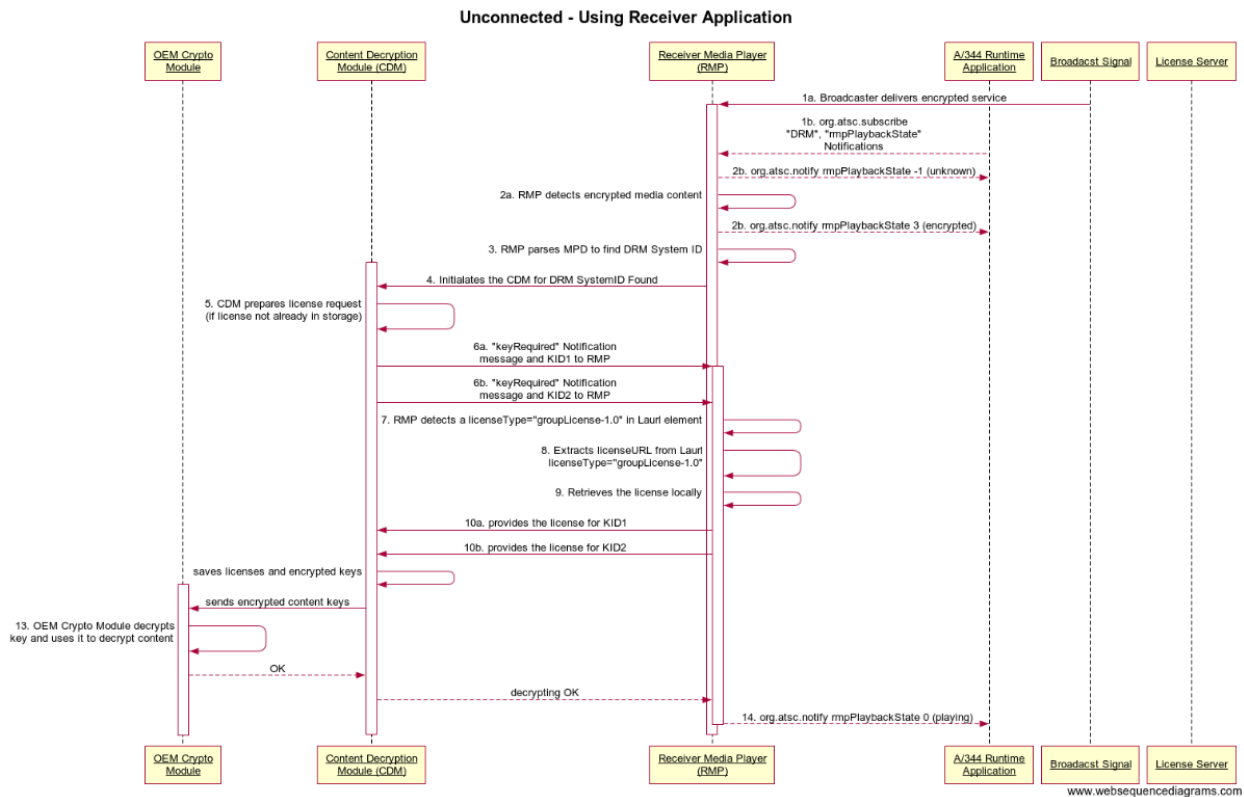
Unconnected - Using Receiver Application

OEM Crypto Module

Content Decryption Module (CDM)

Receiver Media Player (RMP)

A/344 Runtime Application

Broadcast Signal

License Server

1a. Broadcaster delivers encrypted service

1b. org.atsc.subscribe "DRM", "rmpPlaybackState" Notifications

2b. org.atsc.notify rmpPlaybackState -1 (unknown)

2a. RMP detects encrypted media content

2b. org.atsc.notify rmpPlaybackState 3 (encrypted)

3. RMP parses MPD to find DRM System ID

4. Initialates the CDM for DRM SystemID Found

5. CDM prepares license request (if license not already in storage)

6a. "keyRequired" Notification message and KID1 to RMP

6b. "keyRequired" Notification message and KID2 to RMP

7. RMP detects a licenseType="groupLicense-1.0" in LaurI element

8. Extracts licenseURL from LaurI licenseType="groupLicense-1.0"

9. Retrieves the license locally

10a. provides the license for KID1

10b. provides the license for KID2

saves licenses and encrypted keys

sends encrypted content keys

13. OEM Crypto Module decrypts key and uses it to decrypt content

OK

decrypting OK

14. org.atsc.notify rmpPlaybackState 0 (playing)

OEM Crypto Module

Content Decryption Module (CDM)

Receiver Media Player (RMP)

A/344 Runtime Application

Broadcast Signal

License Server

www.websequencediagrams.com